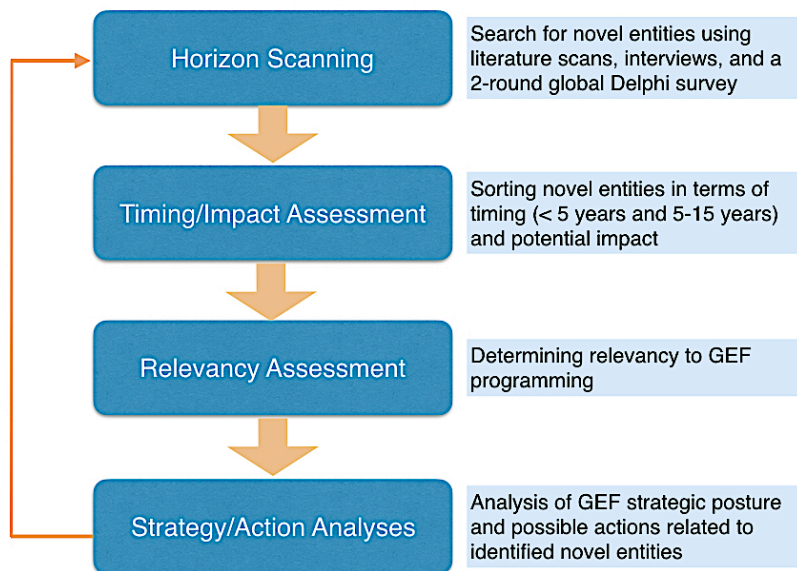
Horizon Scanning

Search for novel entities using literature scans, interviews, and a 2-round global Delphi survey

Timing/Impact Assessment

Sorting novel entities in terms of timing (< 5 years and 5-15 years) and potential impact

Relevancy Assessment

Determining relevancy to GEF programming

Strategy/Action Analyses

Analysis of GEF strategic posture and possible actions related to identified novel entities